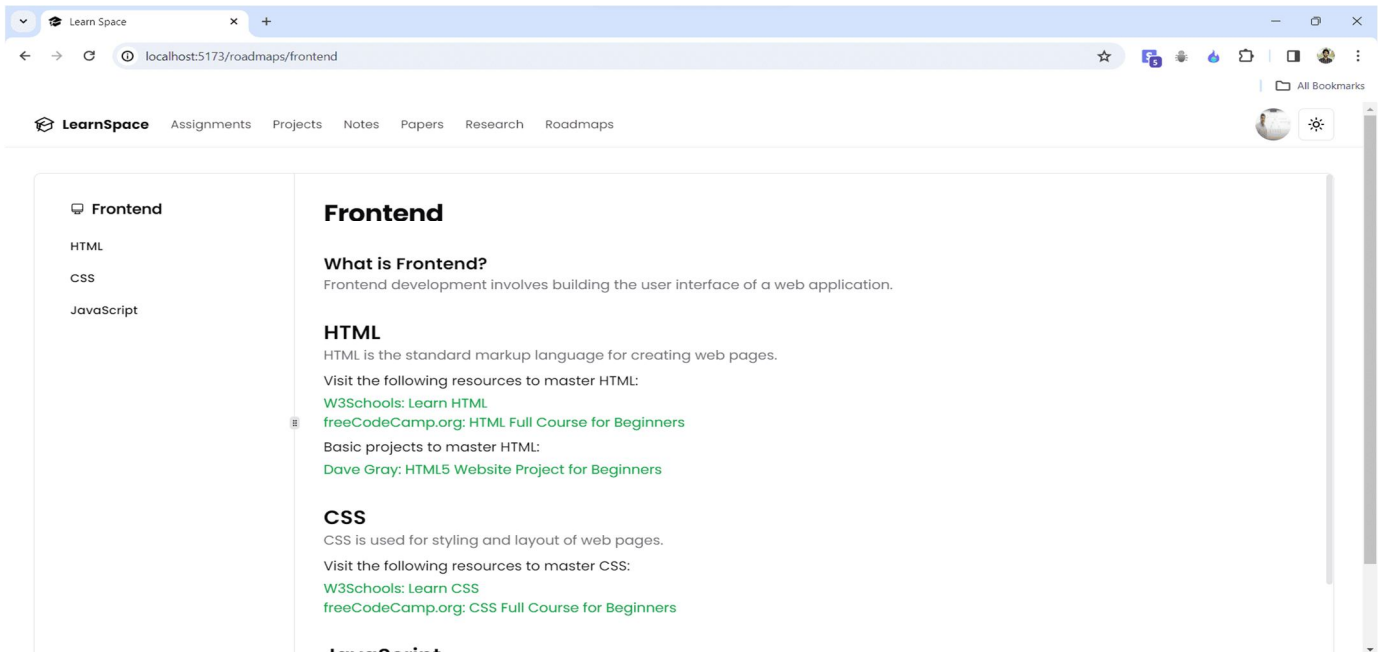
Learn Space

localhost:5173/roadmaps/frontend

All Bookmarks

LearnSpace Assignments Projects Notes Papers Research Roadmaps

Frontend
HTML
CSS
JavaScript

Frontend

What is Frontend?
Frontend development involves building the user interface of a web application.

HTML
HTML is the standard markup language for creating web pages.
Visit the following resources to master HTML:
W3Schools: Learn HTML
freeCodeCamp.org: HTML Full Course for Beginners
Basic projects to master HTML:
Dave Gray: HTML5 Website Project for Beginners

CSS
CSS is used for styling and layout of web pages.
Visit the following resources to master CSS:
W3Schools: Learn CSS
freeCodeCamp.org: CSS Full Course for Beginners

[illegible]